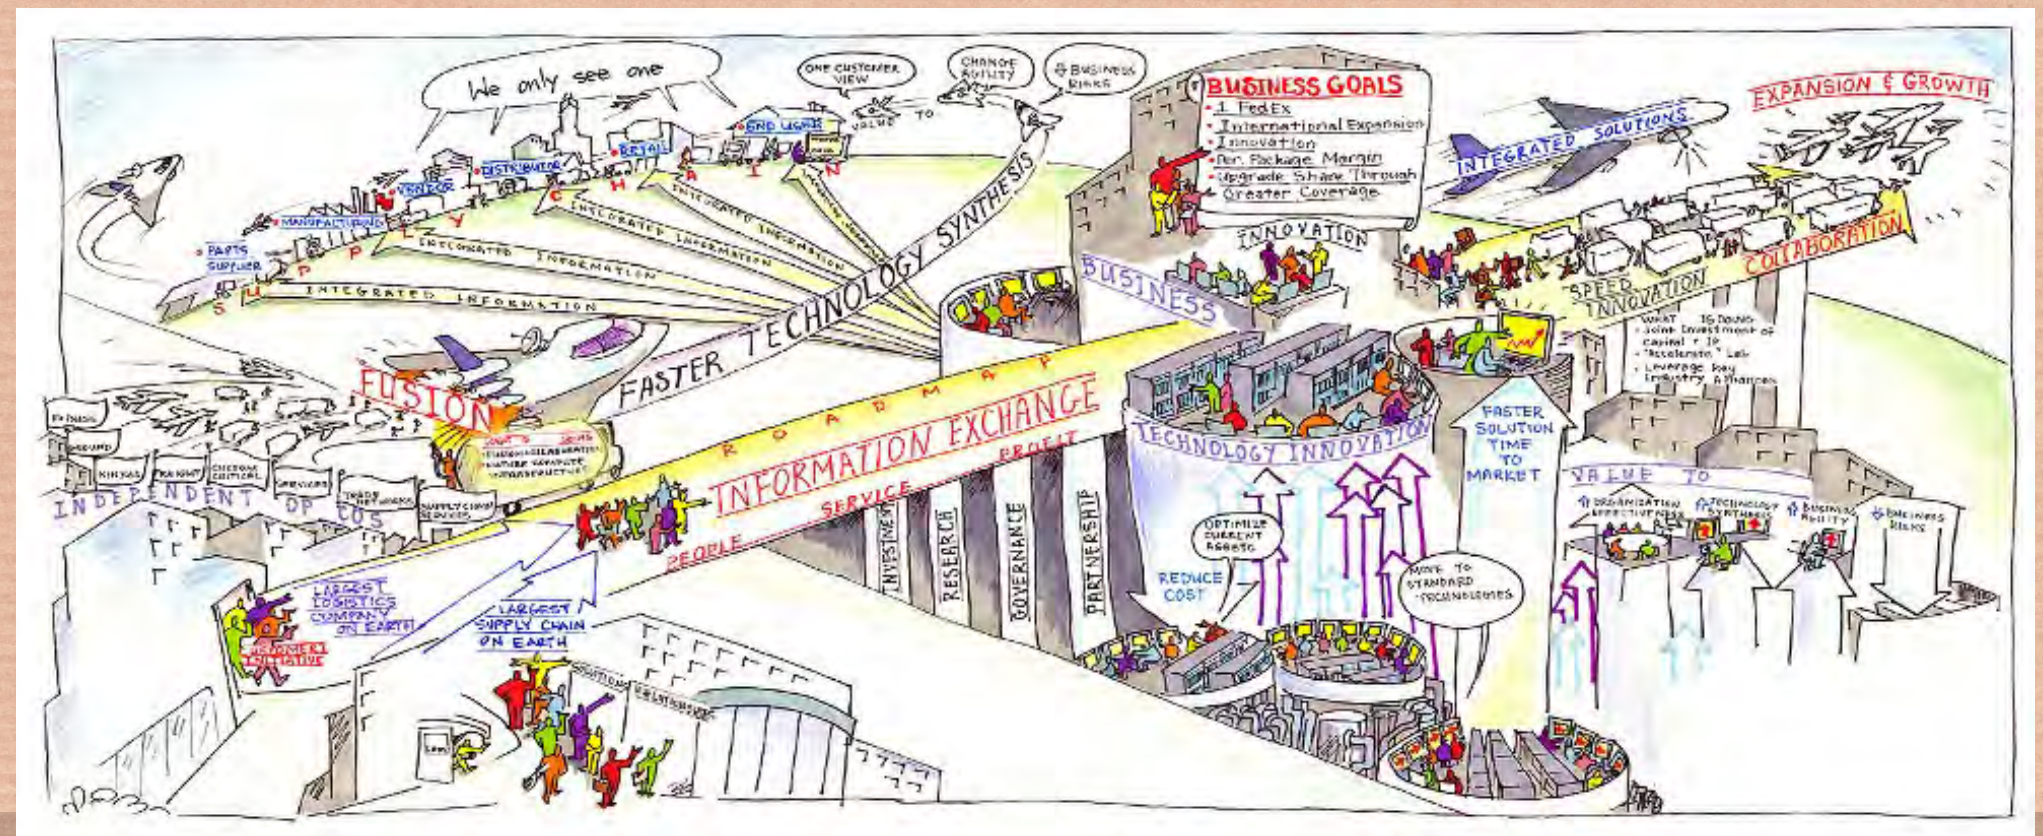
We only see one

ONE CUSTOMER VIEW

CHANGE AGILITY

⇩ BUSINESS RISKS

VALUE TO

PARTS SUPPLIER

MANUFACTURING

VENDOR

DISTRIBUTOR

RETAIL

END USERS

S U P P L Y C H A I N

INTEGRATED INFORMATION

INTEGRATED INFORMATION

INTEGRATED INFORMATION

INTEGRATED INFORMATION

INTEGRATED INFORMATION

FASTER TECHNOLOGY SYNTHESIS

BUSINESS GOALS
• 1 FedEx
• International Expansion
• Innovation
• Per Package Margin
• Upgrade Share Through Greater Coverage

INNOVATION

BUSINESS

INTEGRATED SOLUTIONS

EXPANSION & GROWTH

COLLABORATION

SPEED INNOVATION

WHAT IS DOING
• Joint Investment of capital + IP
• "Accelerate" Lab
• Leverage key Industry Alliances

FUSION

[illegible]

KINKOS

FREIGHT

CUSTOM CRITICAL

SERVICES

TRADE NETWORKS

SUPPLY CHAIN SERVICES

GROUND

INDEPENDENT OP COS

R O A D M A P

INFORMATION EXCHANGE

PEOPLE SERVICE PROFIT

INVESTMENT

RESEARCH

GOVERNANCE

PARTNERSHIP

TECHNOLOGY INNOVATION

FASTER SOLUTION TIME TO MARKET

VALUE TO

⇧ ORGANIZATION EFFECTIVENESS

⇧ TECHNOLOGY SYNTHESIS

⇧ BUSINESS AGILITY

⇩ BUSINESS RISKS

OPTIMIZE CURRENT ASSETS

REDUCE COST

MOVE TO STANDARD TECHNOLOGIES

LARGEST LOGISTICS COMPANY ON EARTH

LARGEST SUPPLY CHAIN ON EARTH

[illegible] INITIATIVE

SOLUTIONS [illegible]